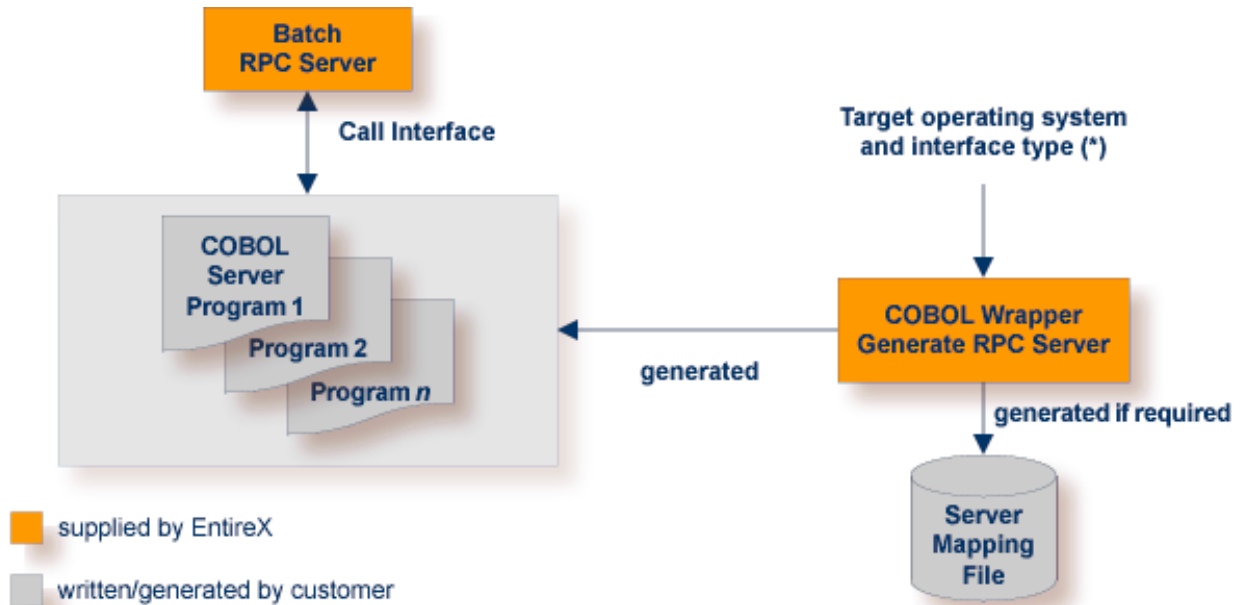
Batch RPC Server

Call Interface

Target operating system and interface type (*)

COBOL Server Program 1

Program 2

Program *n*

generated

COBOL Wrapper Generate RPC Server

generated if required

Server Mapping File

supplied by EntireX

written/generated by customer